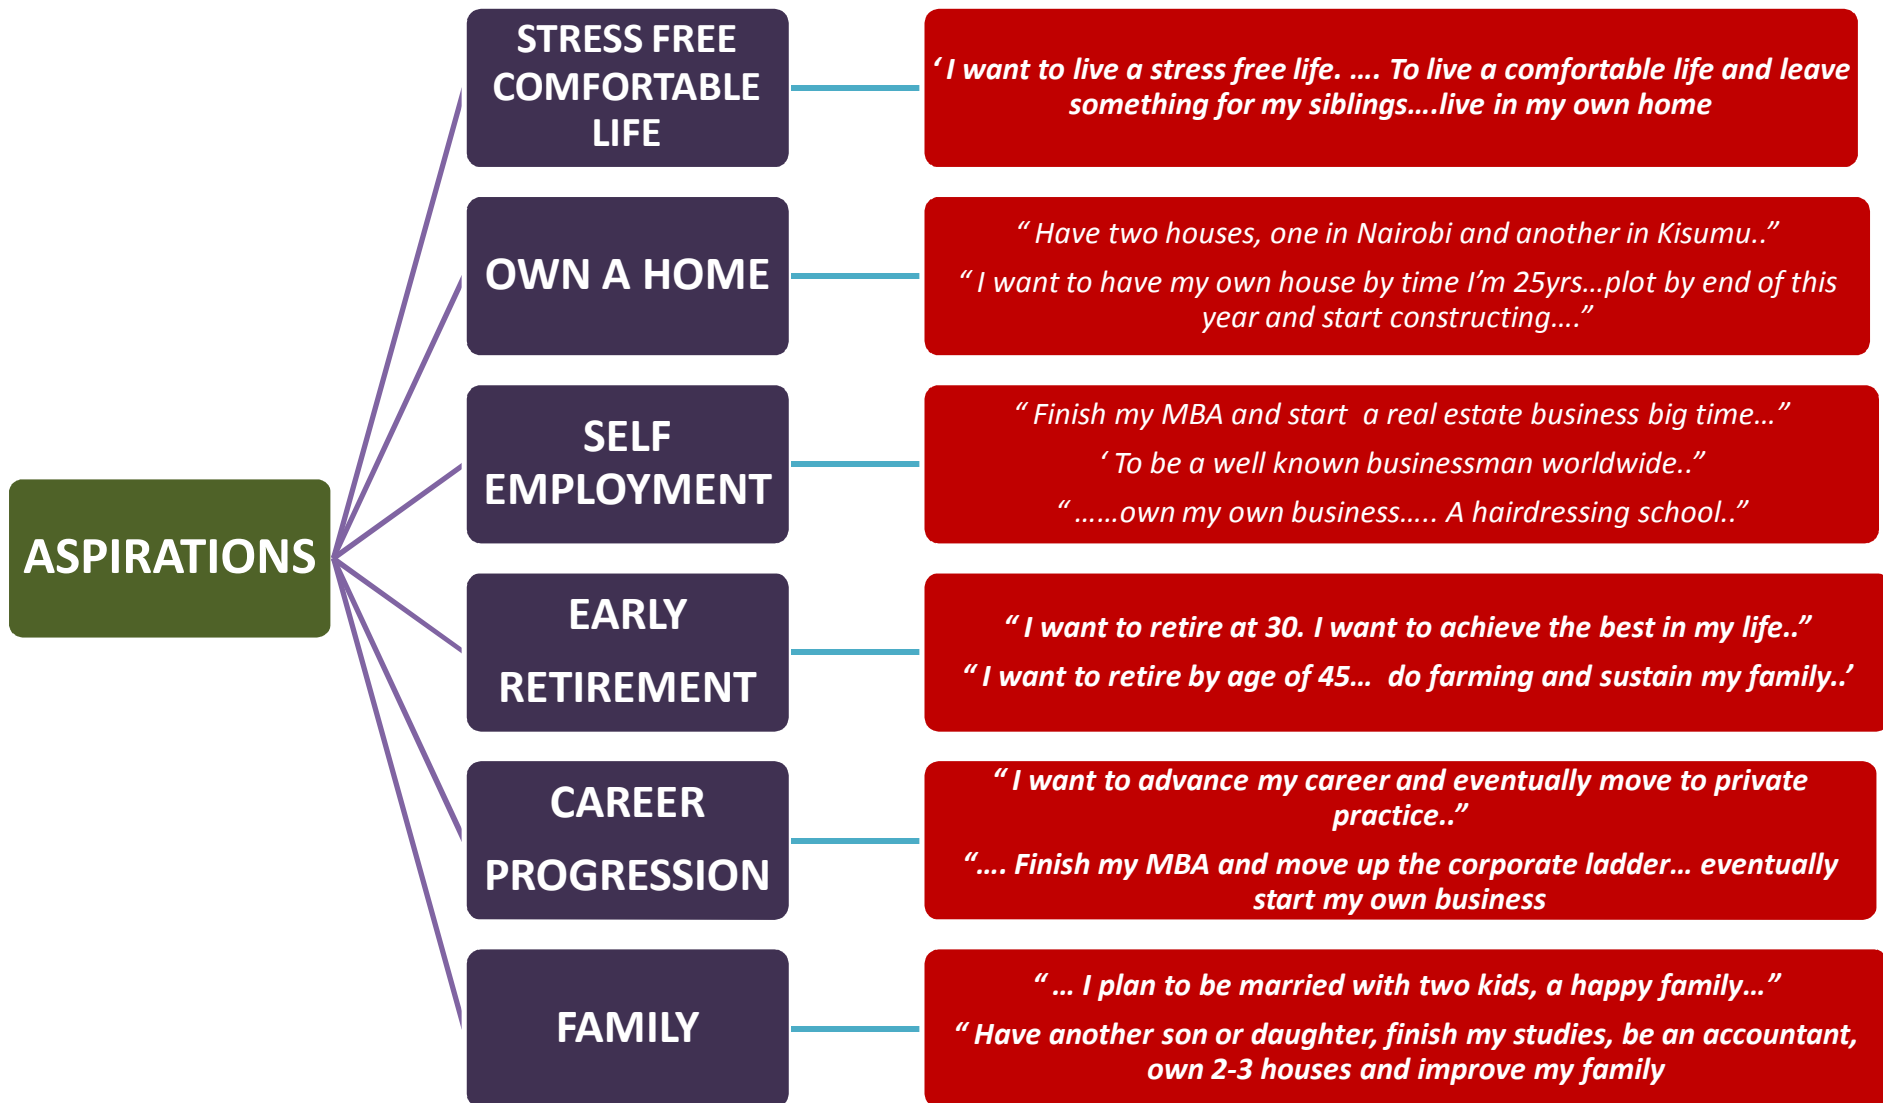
ASPIRATIONS

STRESS FREE COMFORTABLE LIFE

‘ I want to live a stress free life. …. To live a comfortable life and leave something for my siblings….live in my own home

OWN A HOME

“ Have two houses, one in Nairobi and another in Kisumu..”

“ I want to have my own house by time I’m 25yrs…plot by end of this year and start constructing….”

SELF EMPLOYMENT

“ Finish my MBA and start a real estate business big time…”

‘ To be a well known businessman worldwide..”

“ ……own my own business….. A hairdressing school..”

EARLY RETIREMENT

“ I want to retire at 30. I want to achieve the best in my life..”

“ I want to retire by age of 45… do farming and sustain my family..’

CAREER PROGRESSION

“ I want to advance my career and eventually move to private practice..”

“…. Finish my MBA and move up the corporate ladder… eventually start my own business

FAMILY

“ … I plan to be married with two kids, a happy family…”

“ Have another son or daughter, finish my studies, be an accountant, own 2-3 houses and improve my family